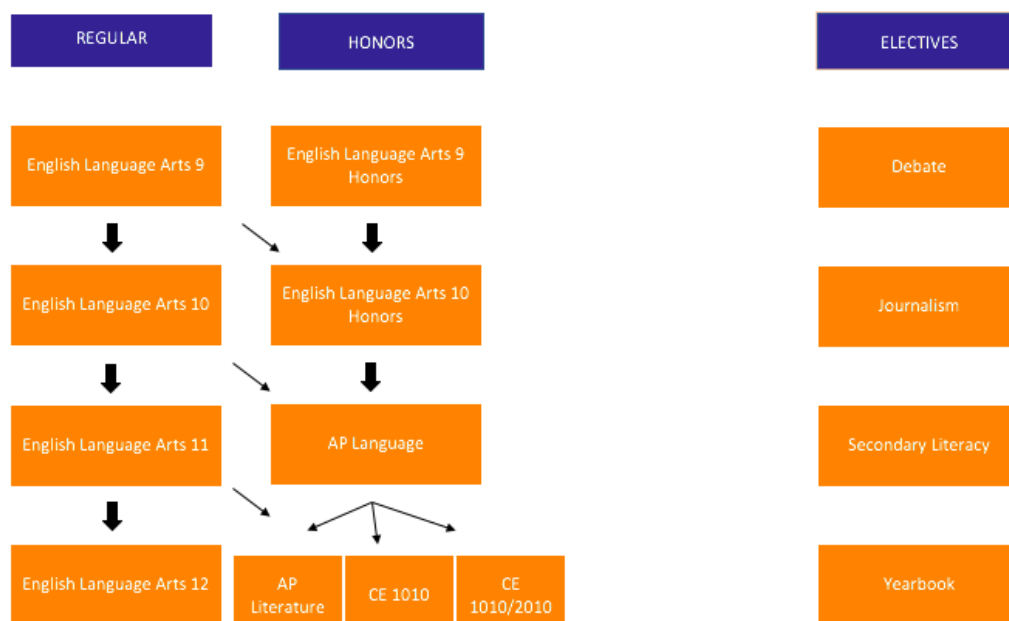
REGULAR

HONORS

ELECTIVES

English Language Arts 9

English Language Arts 9 Honors

Debate

English Language Arts 10

English Language Arts 10 Honors

Journalism

English Language Arts 11

AP Language

Secondary Literacy

English Language Arts 12

AP Literature

CE 1010

CE 1010/2010

Yearbook